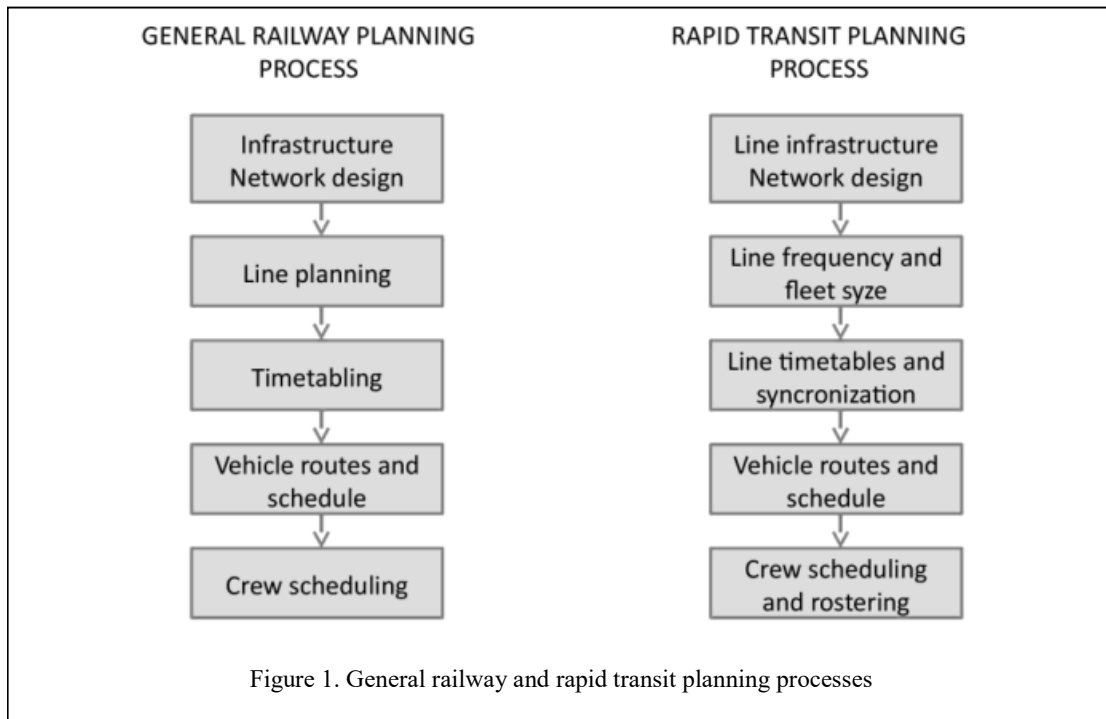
GENERAL RAILWAY PLANNING PROCESS

Infrastructure Network design

Line planning

Timetabling

Vehicle routes and schedule

Crew scheduling

RAPID TRANSIT PLANNING PROCESS

Line infrastructure Network design

Line frequency and fleet syze

Line timetables and syncronization

Vehicle routes and schedule

Crew scheduling and rostering

Figure 1. General railway and rapid transit planning processes